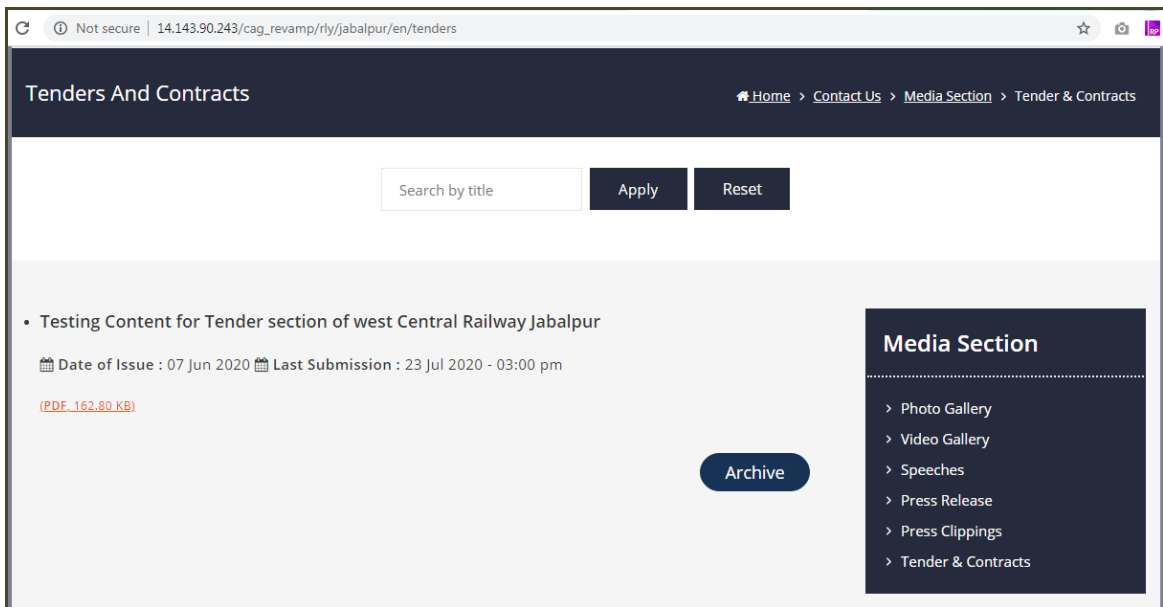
Not secure | 14.143.90.243/cag_revamp/rly/jabalpur/en/tenders

Tenders And Contracts

Home > Contact Us > Media Section > Tender & Contracts

Search by title

Apply

Reset

• Testing Content for Tender section of west Central Railway Jabalpur

Date of Issue : 07 Jun 2020 Last Submission : 23 Jul 2020 - 03:00 pm

(PDF, 162.80 KB)

Archive

Media Section

> Photo Gallery
> Video Gallery
> Speeches
> Press Release
> Press Clippings
> Tender & Contracts